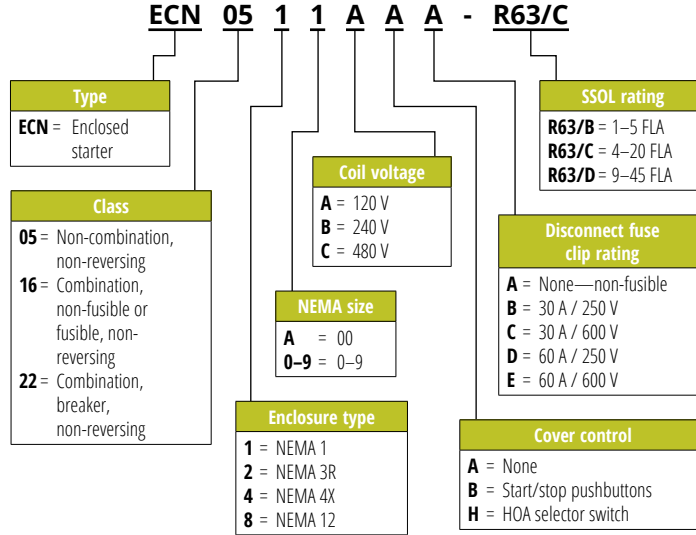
ECN 05 1 1 A A A - R63/C

Type
ECN = Enclosed starter

Class
05 = Non-combination, non-reversing
16 = Combination, non-fusible or fusible, non-reversing
22 = Combination, breaker, non-reversing

Coil voltage
A = 120 V
B = 240 V
C = 480 V

NEMA size
A = 00
0–9 = 0–9

Enclosure type
1 = NEMA 1
2 = NEMA 3R
4 = NEMA 4X
8 = NEMA 12

SSOL rating
R63/B = 1–5 FLA
R63/C = 4–20 FLA
R63/D = 9–45 FLA

Disconnect fuse clip rating
A = None—non-fusible
B = 30 A / 250 V
C = 30 A / 600 V
D = 60 A / 250 V
E = 60 A / 600 V

Cover control
A = None
B = Start/stop pushbuttons
H = HOA selector switch